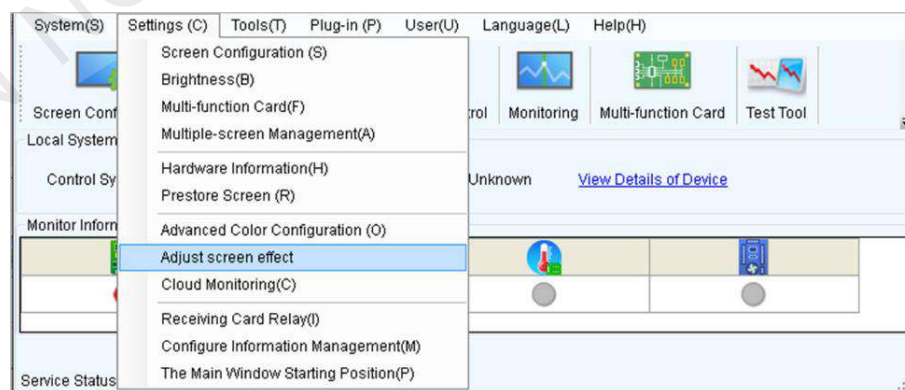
System(S) Settings (C) Tools(T) Plug-in (P) User(U) Language(L) Help(H)

Screen Conf
Local System
Control Sy
Monitor Inform
Service Status

Screen Configuration (S)
Brightness(B)
Multi-function Card(F)
Multiple-screen Management(A)
Hardware Information(H)
Prestore Screen (R)
Advanced Color Configuration (O)
Adjust screen effect
Cloud Monitoring(C)
Receiving Card Relay(I)
Configure Information Management(M)
The Main Window Starting Position(P)

rol Monitoring Multi-function Card Test Tool

Unknown View Details of Device